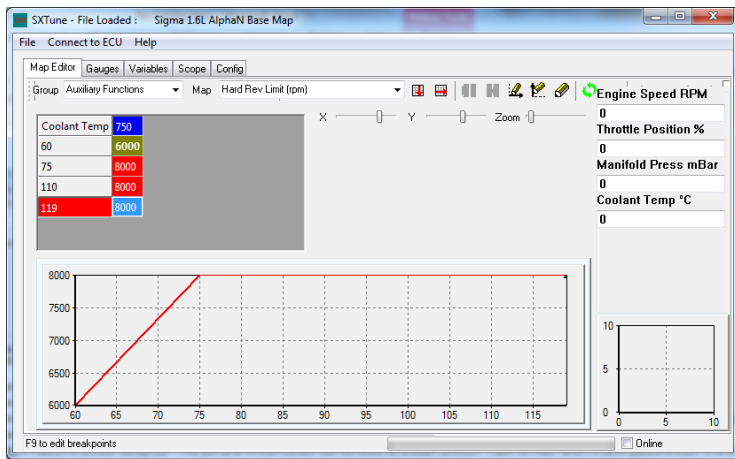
SXTune - File Loaded : Sigma 1.6L AlphaN Base Map

File Connect to ECU Help

Map Editor Gauges Variables Scope Config

Group Auxiliary Functions Map Hard Rev Limit (rpm)

X Y Zoom

| Coolant Temp | 750 |
|---|---|
| 60 | 6000 |
| 75 | 8000 |
| 110 | 8000 |
| 119 | 8000 |

Engine Speed RPM
0
Throttle Position %
0
Manifold Press mBar
0
Coolant Temp °C
0

8000
7500
7000
6500
6000
60 65 70 75 80 85 90 95 100 105 110 115

10
5
0
0 5 10

F9 to edit breakpoints

Online